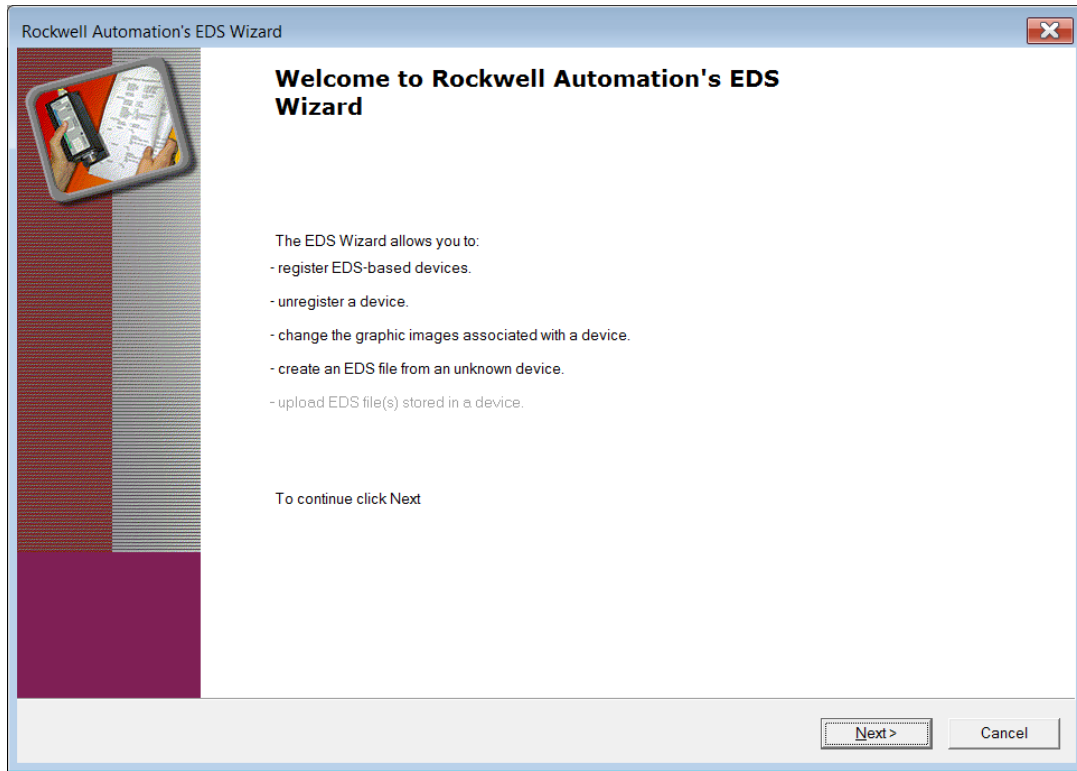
Rockwell Automation's EDS Wizard

Welcome to Rockwell Automation's EDS Wizard

The EDS Wizard allows you to:

- register EDS-based devices.

- unregister a device.

- change the graphic images associated with a device.

- create an EDS file from an unknown device.

- upload EDS file(s) stored in a device.

To continue click Next

Next >

Cancel